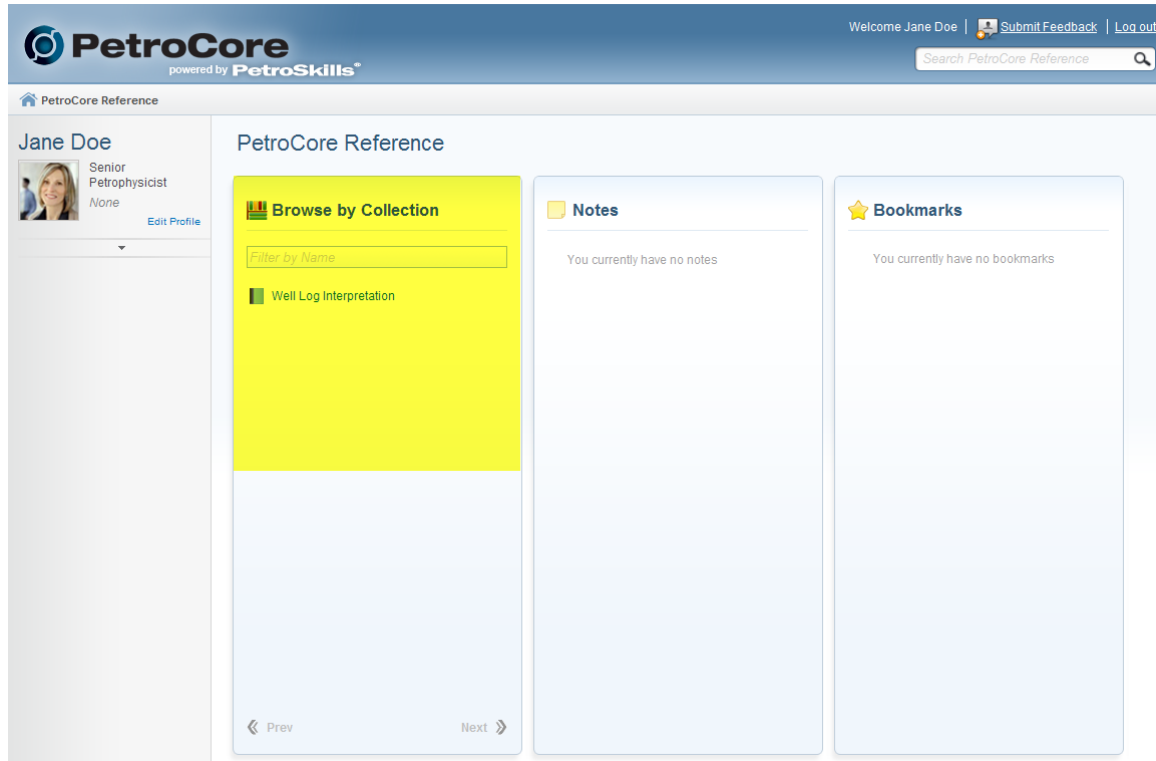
PetroCore
powered by PetroSkills®

Welcome Jane Doe | Submit Feedback | Log out

Search PetroCore Reference

PetroCore Reference

Jane Doe
Senior Petrophysicist
None
Edit Profile

PetroCore Reference

Browse by Collection

Filter by Name

Well Log Interpretation

« Prev
Next »

Notes

You currently have no notes

Bookmarks

You currently have no bookmarks